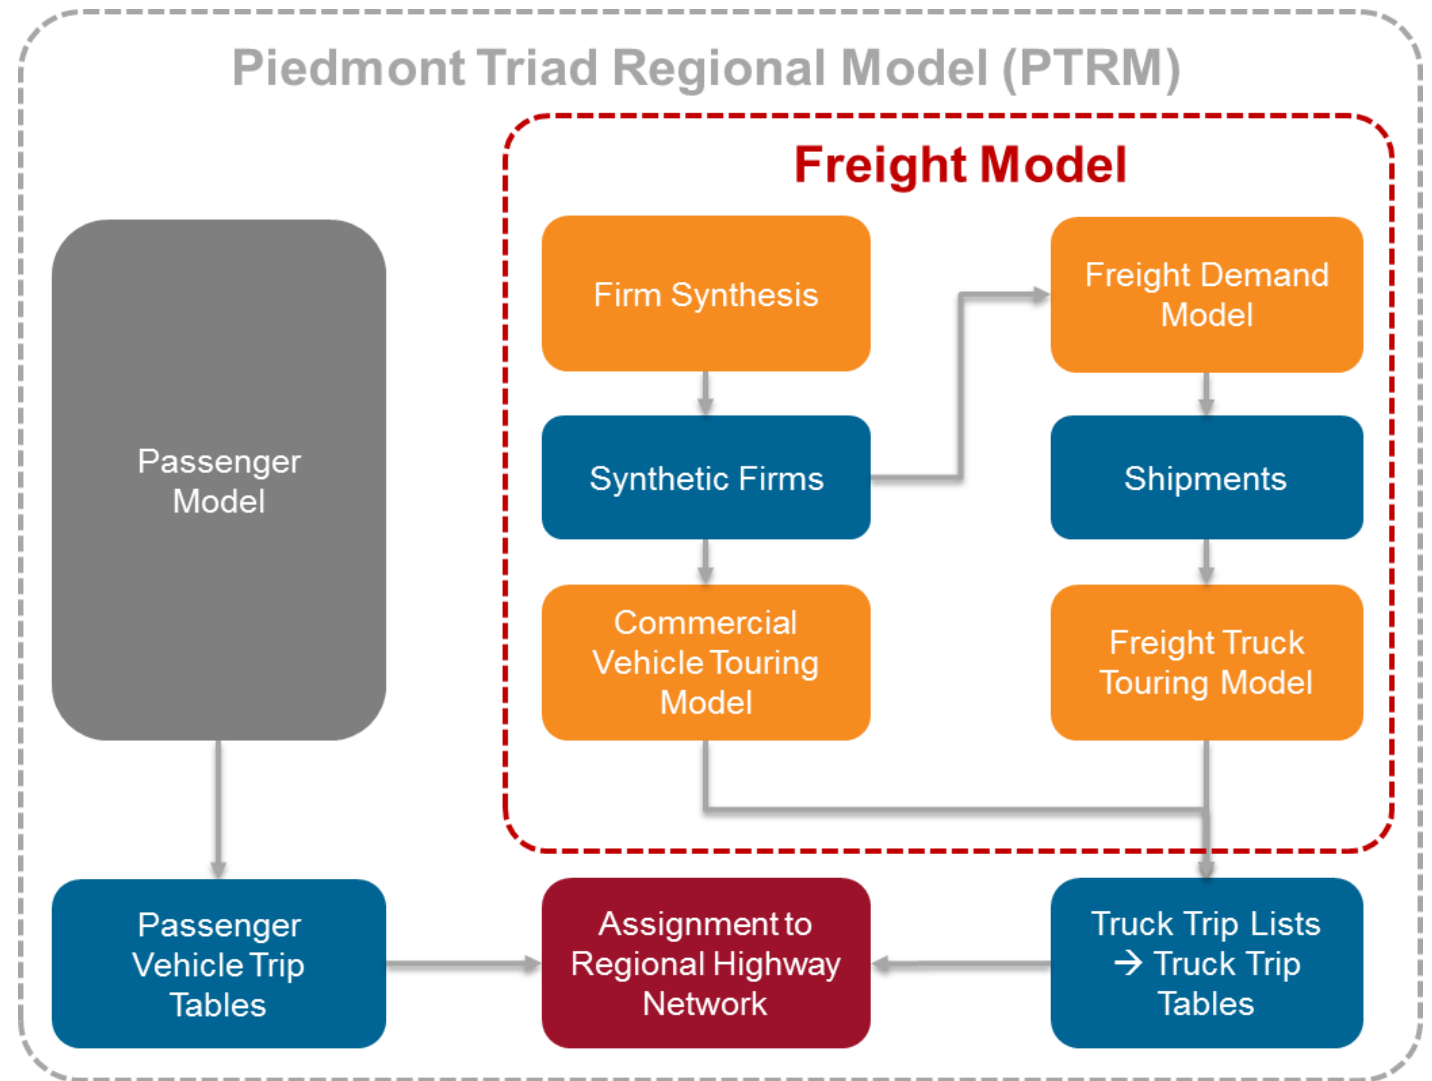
Piedmont Triad Regional Model (PTRM)

Freight Model

Firm Synthesis

Freight Demand Model

Passenger Model

Synthetic Firms

Shipments

Commercial Vehicle Touring Model

Freight Truck Touring Model

Passenger Vehicle Trip Tables

Assignment to Regional Highway Network

Truck Trip Lists → Truck Trip Tables